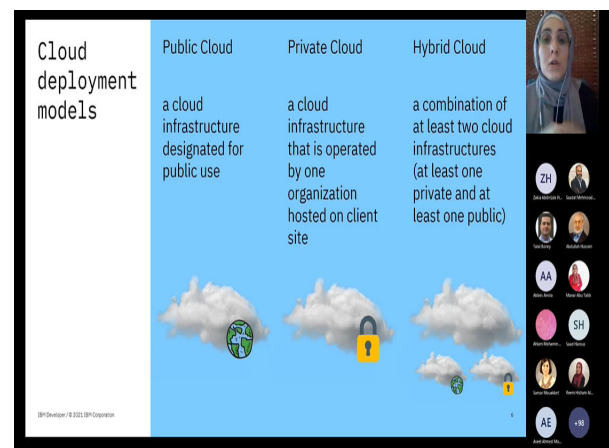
Cloud deployment models

Public Cloud

a cloud infrastructure designated for public use

Private Cloud

a cloud infrastructure that is operated by one organization hosted on client site

Hybrid Cloud

a combination of at least two cloud infrastructures (at least one private and at least one public)

IBM Developer / © 2021 IBM Corporation

6

ZH
Zaha Abdrizze H...
Saada Mehmood...
Talal Barey
Abdullah Hussein
AA
Abbas Amine
Manar Abu Talib
Ahlam Mohamm...
SH
Saad Harous
Samar Mouakket
Reem Hisham Al...
AE
Aeed Ahmed Ma...
+98